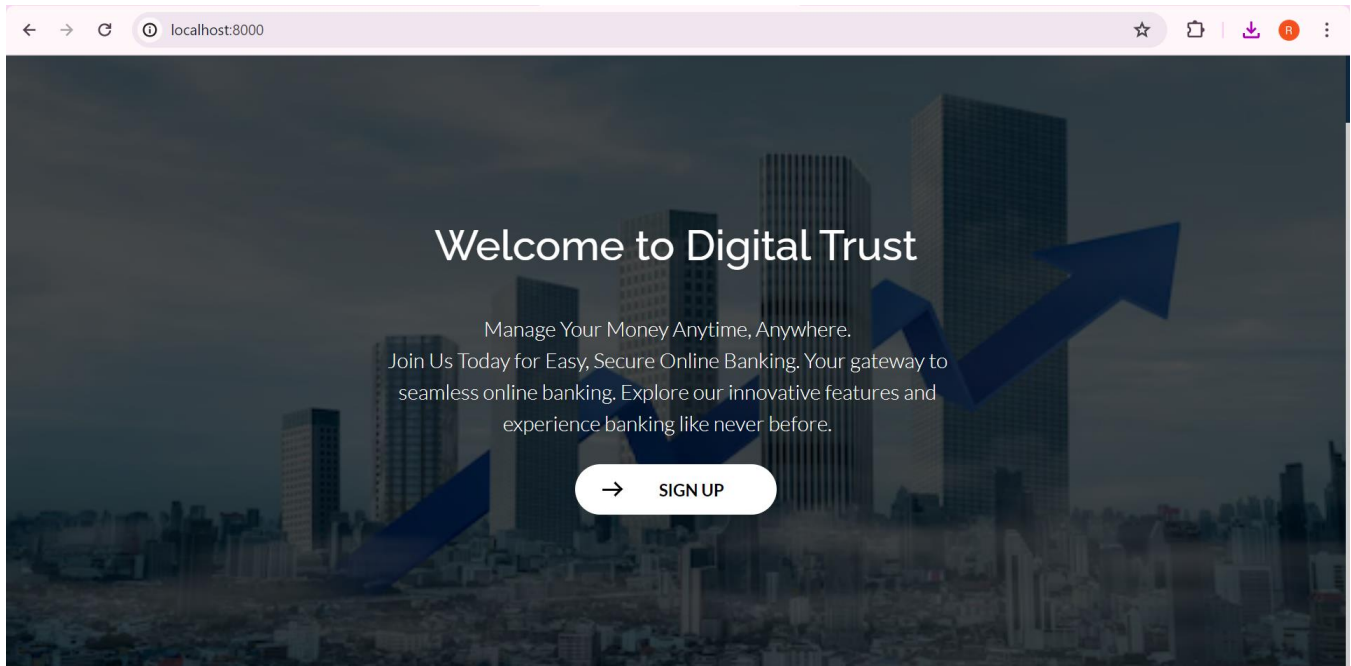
localhost:8000

R

Welcome to Digital Trust

Manage Your Money Anytime, Anywhere.
Join Us Today for Easy, Secure Online Banking. Your gateway to seamless online banking. Explore our innovative features and experience banking like never before.

→ SIGN UP